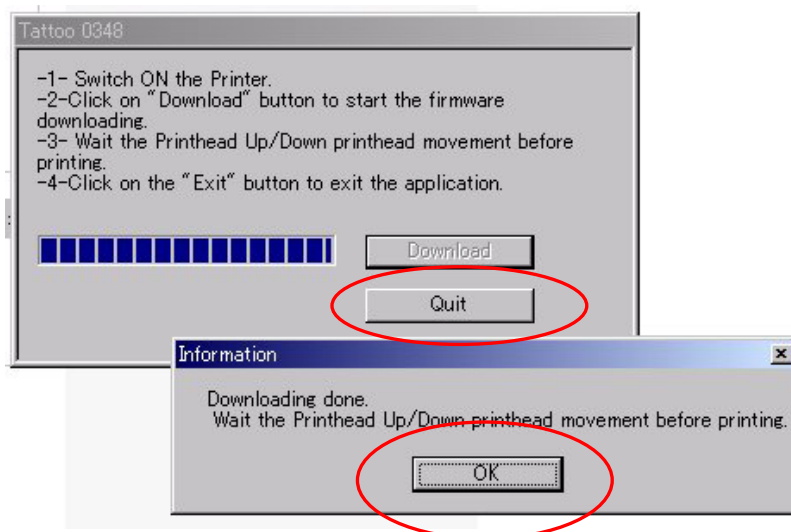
Tattoo 0348

-1- Switch ON the Printer.
-2-Click on "Download" button to start the firmware downloading.
-3- Wait the Printhead Up/Down printhead movement before printing.
-4-Click on the "Exit" button to exit the application.

Download

Quit

Information

Downloading done.
Wait the Printhead Up/Down printhead movement before printing.

OK